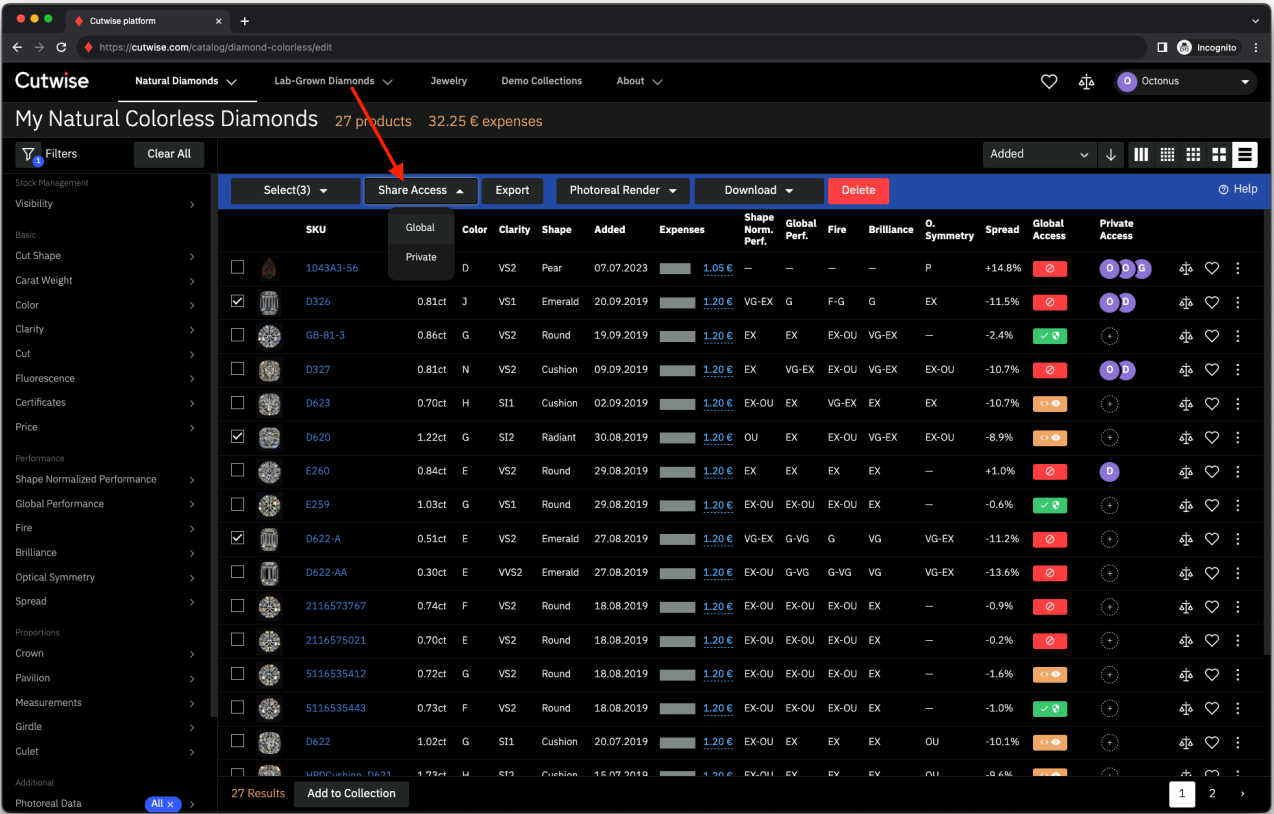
Cutwise platform
https://cutwise.com/catalog/diamond-colorless/edit
Incognito

Cutwise
Natural Diamonds
Lab-Grown Diamonds
Jewelry
Demo Collections
About
Octonus

My Natural Colorless Diamonds 27 products 32.25 € expenses

Filters
Clear All
Added

Stock Management
Visibility

Basic
Cut Shape
Carat Weight
Color
Clarity
Cut
Fluorescence
Certificates
Price

Performance
Shape Normalized Performance
Global Performance
Fire
Brilliance
Optical Symmetry
Spread

Proportions
Crown
Pavilion
Measurements
Girdle
Culet

Additional
Photoreal Data All

Select(3)
Share Access
Export
Photoreal Render
Download
Delete
Help

Global
Private

| SKU | | Color | Clarity | Shape | Added | Expenses | Shape Norm. Perf. | Global Perf. | Fire | Brilliance | O. Symmetry | Spread | Global Access | Private Access |
|---|---|---|---|---|---|---|---|---|---|---|---|---|---|---|
| 1043A3-56 | | D | VS2 | Pear | 07.07.2023 | 1.05 € | — | — | — | — | P | +14.8% | | O O G |
| D326 | 0.81ct | J | VS1 | Emerald | 20.09.2019 | 1.20 € | VG-EX | G | F-G | G | EX | -11.5% | | O D |
| GB-81-3 | 0.86ct | G | VS2 | Round | 19.09.2019 | 1.20 € | EX | EX | EX-OU | VG-EX | — | -2.4% | | + |
| D327 | 0.81ct | N | VS2 | Cushion | 09.09.2019 | 1.20 € | EX | VG-EX | EX-OU | VG-EX | EX-OU | -10.7% | | O D |
| D623 | 0.70ct | H | SI1 | Cushion | 02.09.2019 | 1.20 € | EX-OU | EX | VG-EX | EX | EX | -10.7% | | + |
| D620 | 1.22ct | G | SI2 | Radiant | 30.08.2019 | 1.20 € | OU | EX | EX-OU | VG-EX | EX-OU | -8.9% | | + |
| E260 | 0.84ct | E | VS2 | Round | 29.08.2019 | 1.20 € | EX | EX | EX | EX | — | +1.0% | | D |
| E259 | 1.03ct | G | VS1 | Round | 29.08.2019 | 1.20 € | EX-OU | EX-OU | EX-OU | EX | — | -0.6% | | + |
| D622-A | 0.51ct | E | VS2 | Emerald | 27.08.2019 | 1.20 € | VG-EX | G-VG | G | VG | VG-EX | -11.2% | | + |
| D622-AA | 0.30ct | E | VVS2 | Emerald | 27.08.2019 | 1.20 € | EX-OU | G-VG | G-VG | VG | VG-EX | -13.6% | | + |
| 2116573767 | 0.74ct | F | VS2 | Round | 18.08.2019 | 1.20 € | EX-OU | EX-OU | EX-OU | EX | — | -0.9% | | + |
| 2116575021 | 0.70ct | E | VS2 | Round | 18.08.2019 | 1.20 € | EX-OU | EX-OU | EX-OU | EX | — | -0.2% | | + |
| 5116535412 | 0.72ct | G | VS2 | Round | 18.08.2019 | 1.20 € | EX-OU | EX-OU | EX-OU | EX | — | -1.6% | | + |
| 5116535443 | 0.73ct | F | VS2 | Round | 18.08.2019 | 1.20 € | EX-OU | EX-OU | EX-OU | EX | — | -1.0% | | + |
| D622 | 1.02ct | G | SI1 | Cushion | 20.07.2019 | 1.20 € | EX-OU | EX | EX | EX | OU | -10.1% | | + |
| HPDCushion_D621 | 1.73ct | H | SI2 | Cushion | 15.07.2019 | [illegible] | EX-OU | EX | EX | EX | OU | -9.6% | | |

27 Results
Add to Collection
1 2 ›